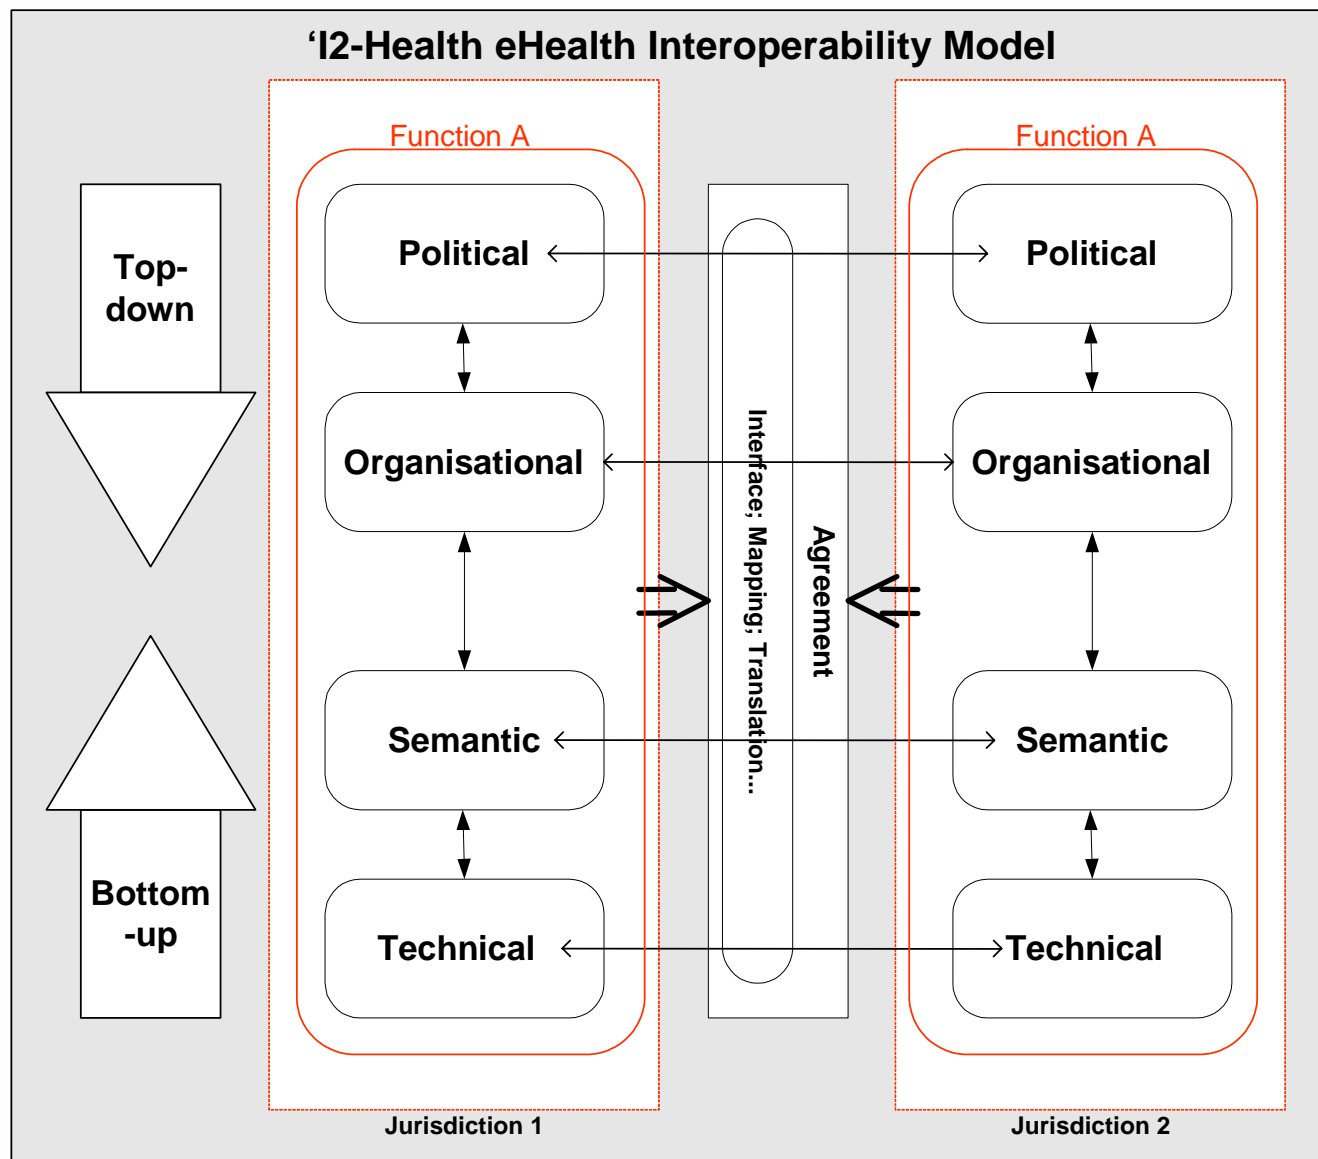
‘I2-Health eHealth Interoperability Model

Top-down

Bottom-up

Function A

Political

Organisational

Semantic

Technical

Jurisdiction 1

Interface; Mapping; Translation...

Agreement

Function A

Political

Organisational

Semantic

Technical

Jurisdiction 2